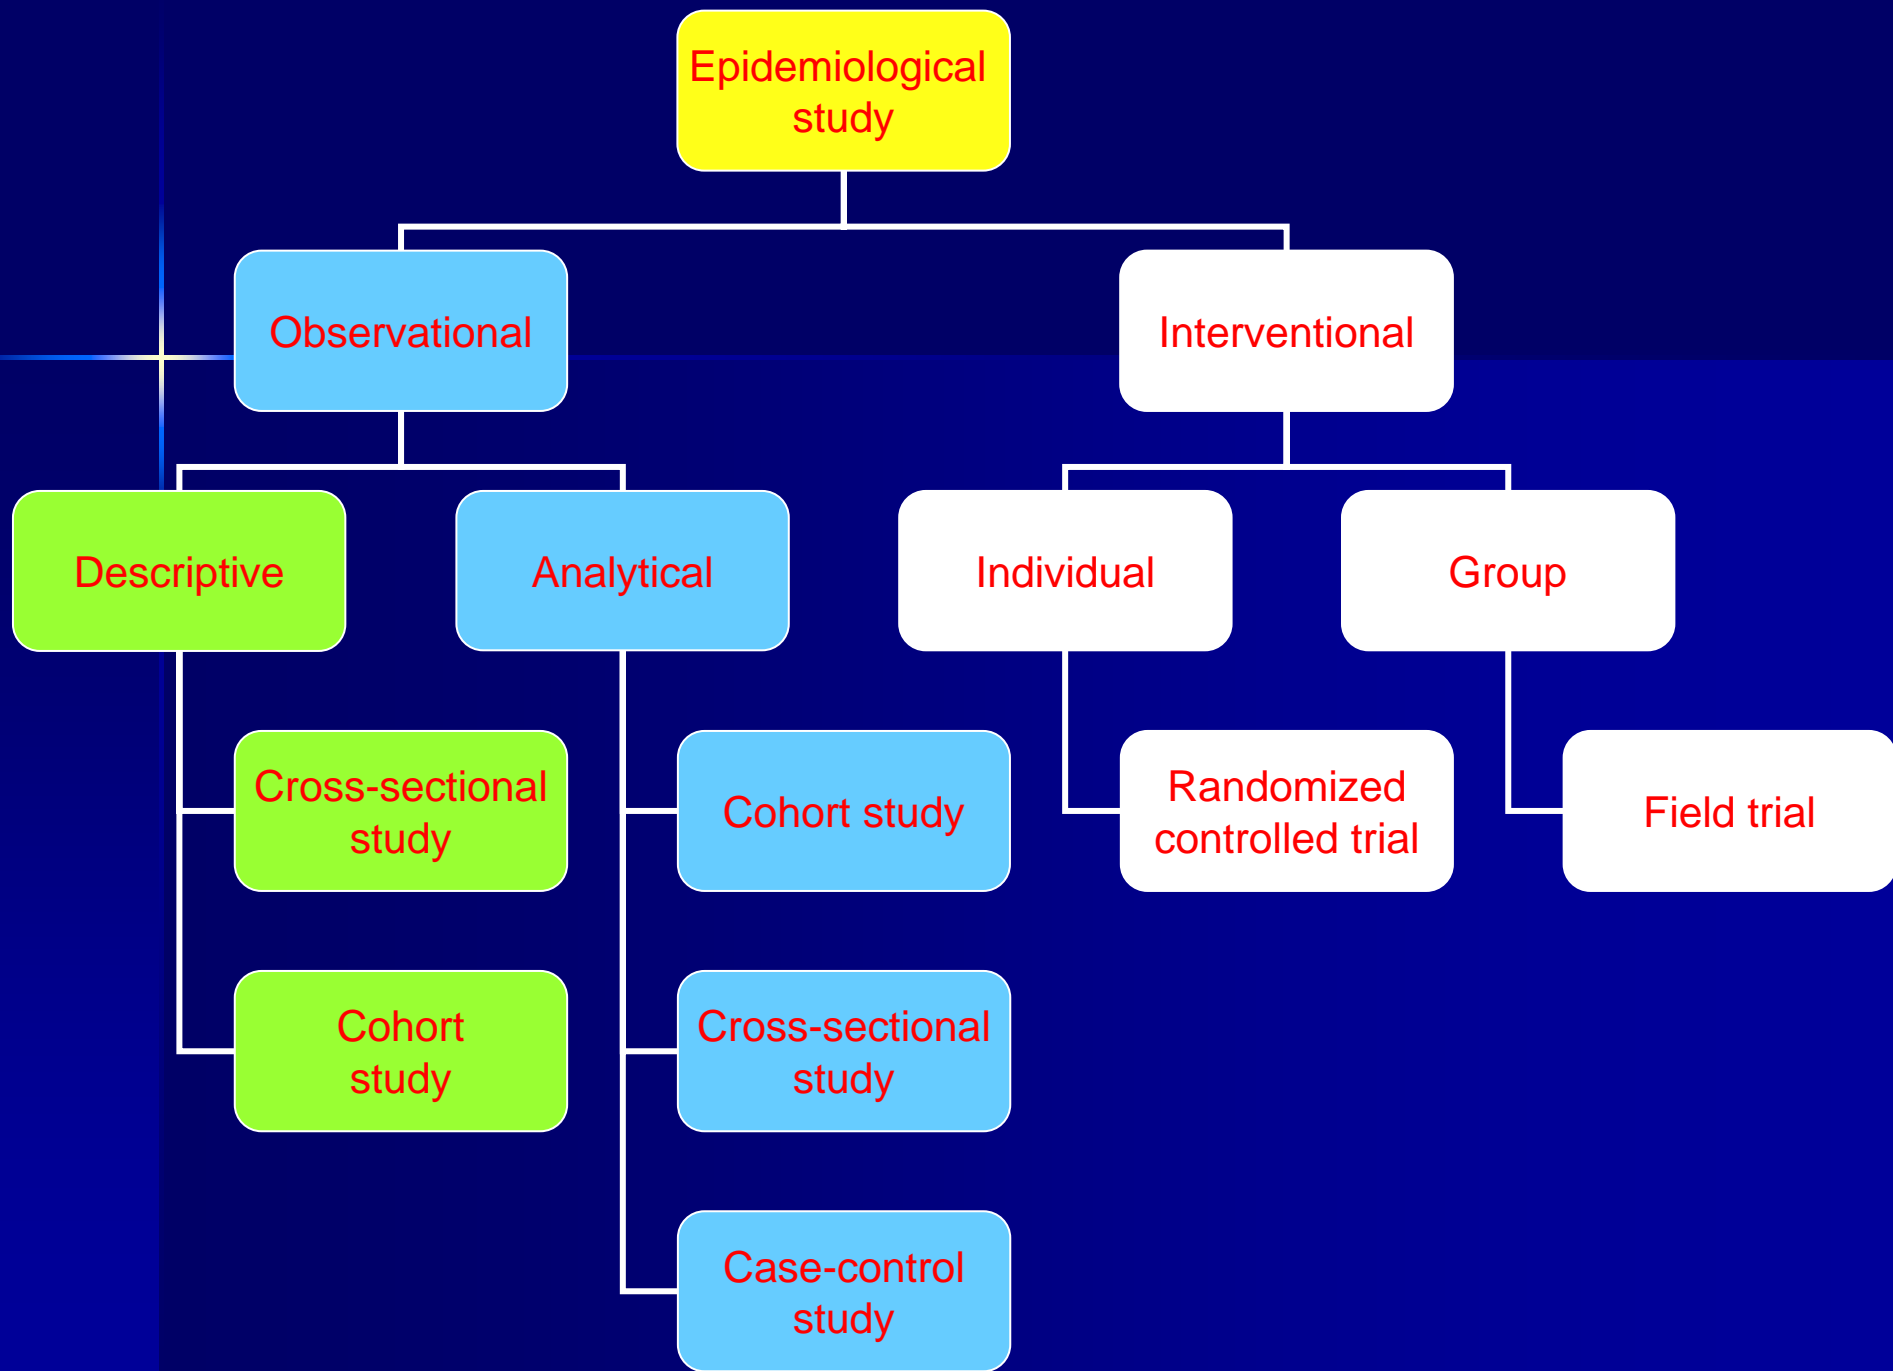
Epidemiological study

Observational

Interventional

Descriptive

Analytical

Individual

Group

Cross-sectional study

Cohort study

Randomized controlled trial

Field trial

Cohort study

Cross-sectional study

Case-control study